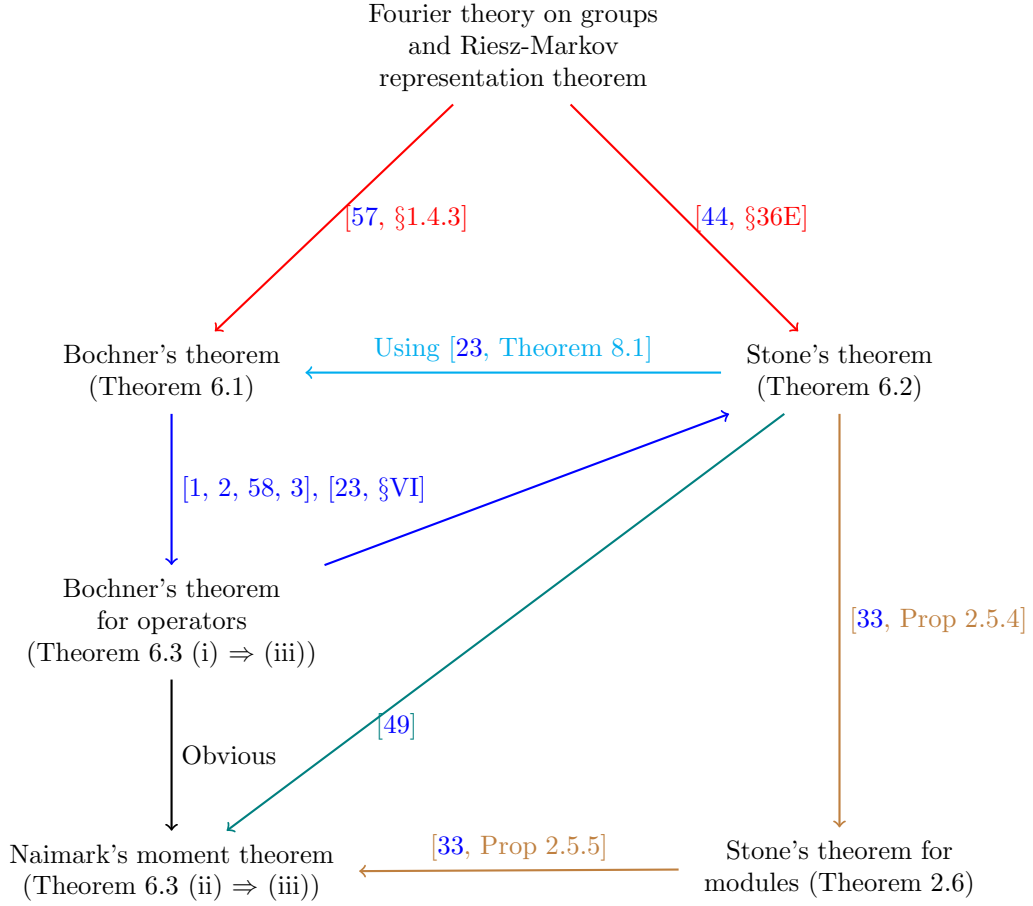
Fourier theory on groups and Riesz-Markov representation theorem

[57, §1.4.3]

[44, §36E]

Bochner's theorem (Theorem 6.1)

Using [23, Theorem 8.1]

Stone's theorem (Theorem 6.2)

[1, 2, 58, 3], [23, §VI]

Bochner's theorem for operators (Theorem 6.3 (i) $\Rightarrow$ (iii))

[33, Prop 2.5.4]

[49]

Obvious

Naimark's moment theorem (Theorem 6.3 (ii) $\Rightarrow$ (iii))

[33, Prop 2.5.5]

Stone's theorem for modules (Theorem 2.6)